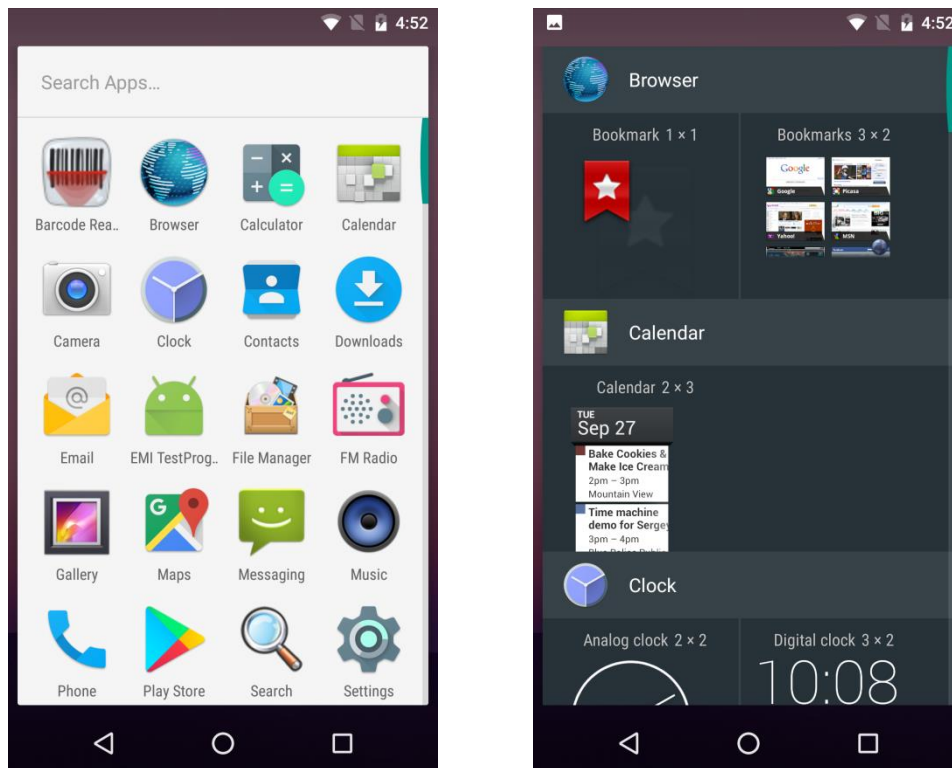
4:52

Search Apps...

Barcode Rea..
Browser
Calculator
Calendar
Camera
Clock
Contacts
Downloads
Email
EMI TestProg..
File Manager
FM Radio
Gallery
Maps
Messaging
Music
Phone
Play Store
Search
Settings

4:52

Browser

Bookmark 1 × 1

Bookmarks 3 × 2

Google
Picasa
Yahoo!
MSN

Calendar

Calendar 2 × 3

TUE
Sep 27

Bake Cookies &
Make Ice Cream
2pm – 3pm
Mountain View

Time machine
demo for Sergey
3pm – 4pm
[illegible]

Clock

Analog clock 2 × 2

Digital clock 3 × 2

10:08